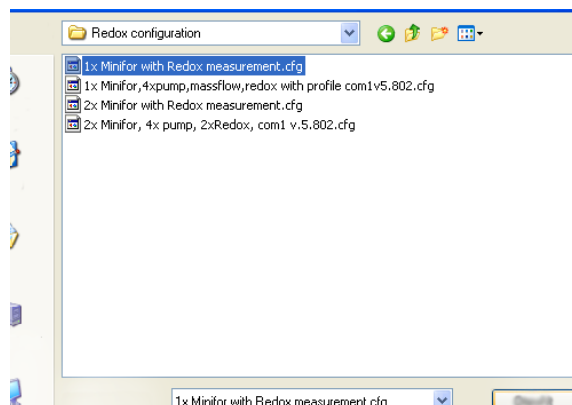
Redox configuration

1x Minifor with Redox measurement.cfg
1x Minifor,4xpump,massflow,redox with profile com1v5.802.cfg
2x Minifor with Redox measurement.cfg
2x Minifor, 4x pump, 2xRedox, com1 v.5.802.cfg

1x Minifor with Redox measurement.cfg

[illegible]